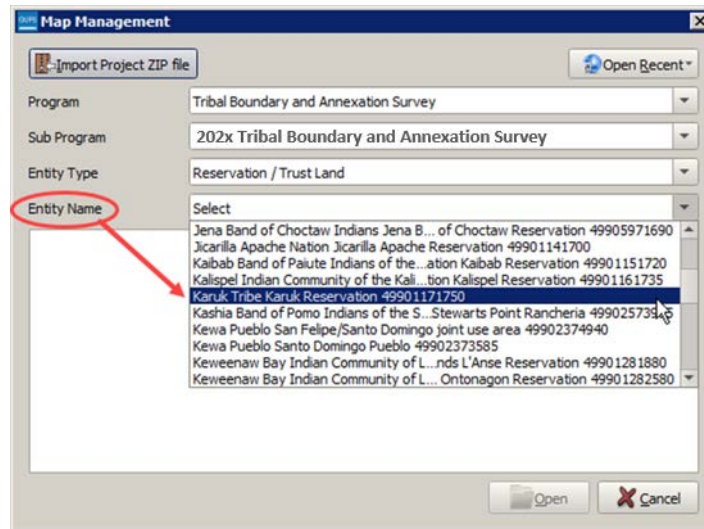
Map Management

Import Project ZIP file

Open Recent

Program
Tribal Boundary and Annexation Survey

Sub Program
202x Tribal Boundary and Annexation Survey

Entity Type
Reservation / Trust Land

Entity Name
Select

Jena Band of Choctaw Indians Jena B... of Choctaw Reservation 49905971690
Jicarilla Apache Nation Jicarilla Apache Reservation 49901141700
Kaibab Band of Paiute Indians of the...ation Kaibab Reservation 49901151720
Kalispel Indian Community of the Kali...tion Kalispel Reservation 49901161735
Karuk Tribe Karuk Reservation 49901171750
Kashia Band of Pomo Indians of the S...Stewarts Point Rancheria 4990257395
Kewa Pueblo San Felipe/Santo Domingo joint use area 49902374940
Kewa Pueblo Santo Domingo Pueblo 49902373585
Keweenaw Bay Indian Community of L...nds L'Anse Reservation 49901281880
Keweenaw Bay Indian Community of L... Ontonagon Reservation 49901282580

Open

Cancel